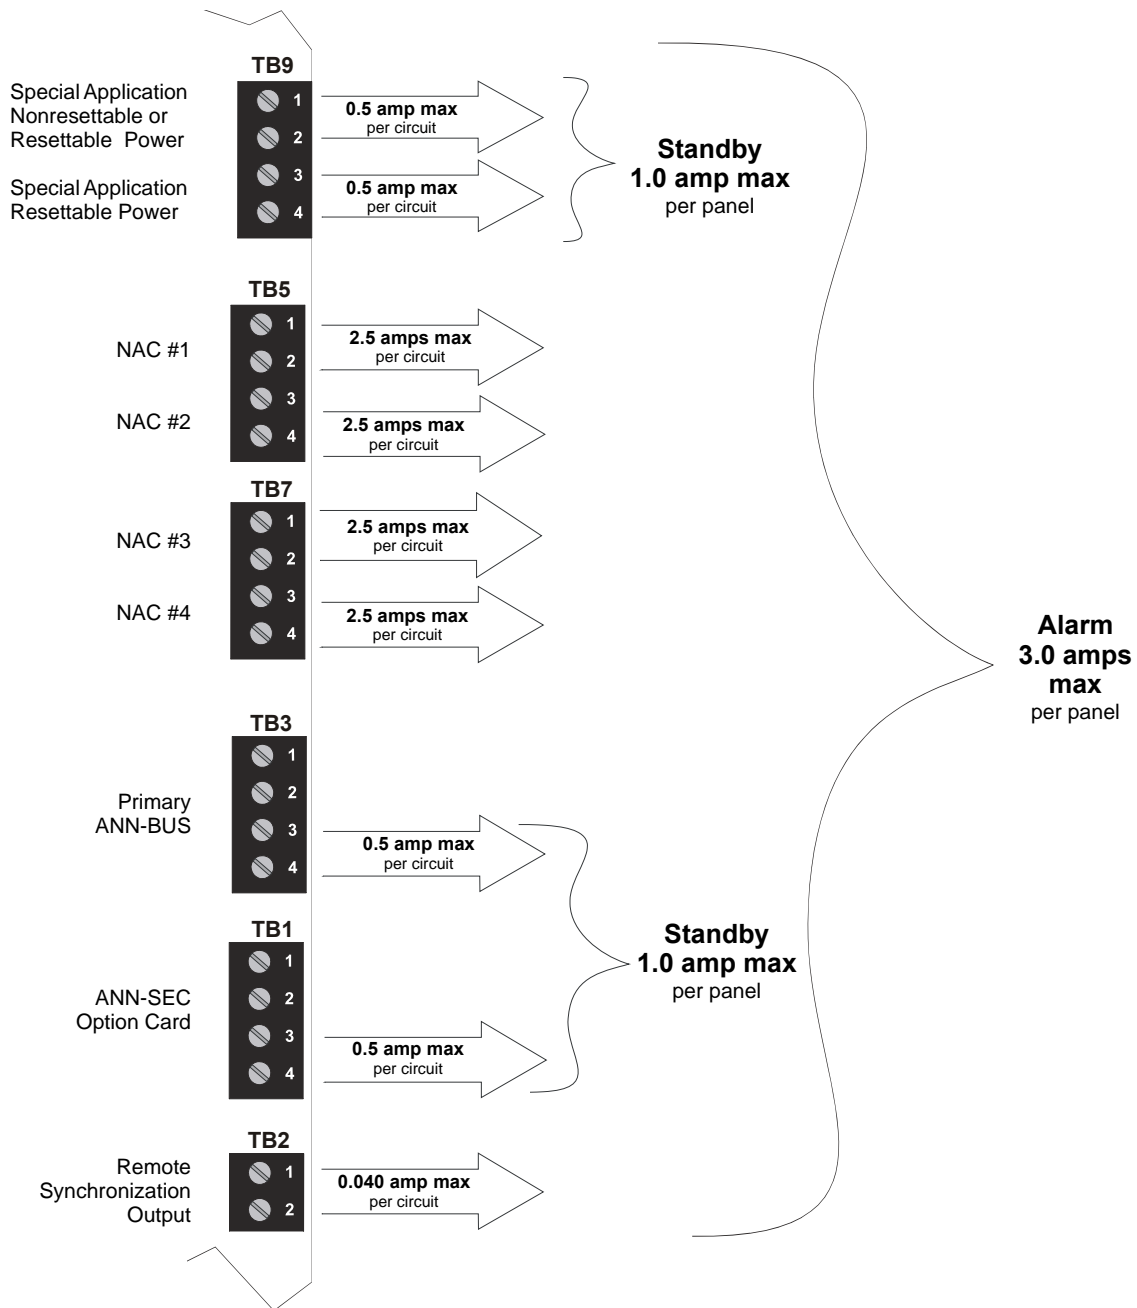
TB9

Special Application Nonresettable or Resettable Power

Special Application Resettable Power

1
2
3
4

0.5 amp max
per circuit

0.5 amp max
per circuit

Standby
1.0 amp max
per panel

TB5

NAC #1

NAC #2

1
2
3
4

2.5 amps max
per circuit

2.5 amps max
per circuit

TB7

NAC #3

NAC #4

1
2
3
4

2.5 amps max
per circuit

2.5 amps max
per circuit

Alarm
3.0 amps
max
per panel

TB3

Primary ANN-BUS

1
2
3
4

0.5 amp max
per circuit

TB1

ANN-SEC Option Card

1
2
3
4

0.5 amp max
per circuit

Standby
1.0 amp max
per panel

TB2

Remote Synchronization Output

1
2

0.040 amp max
per circuit